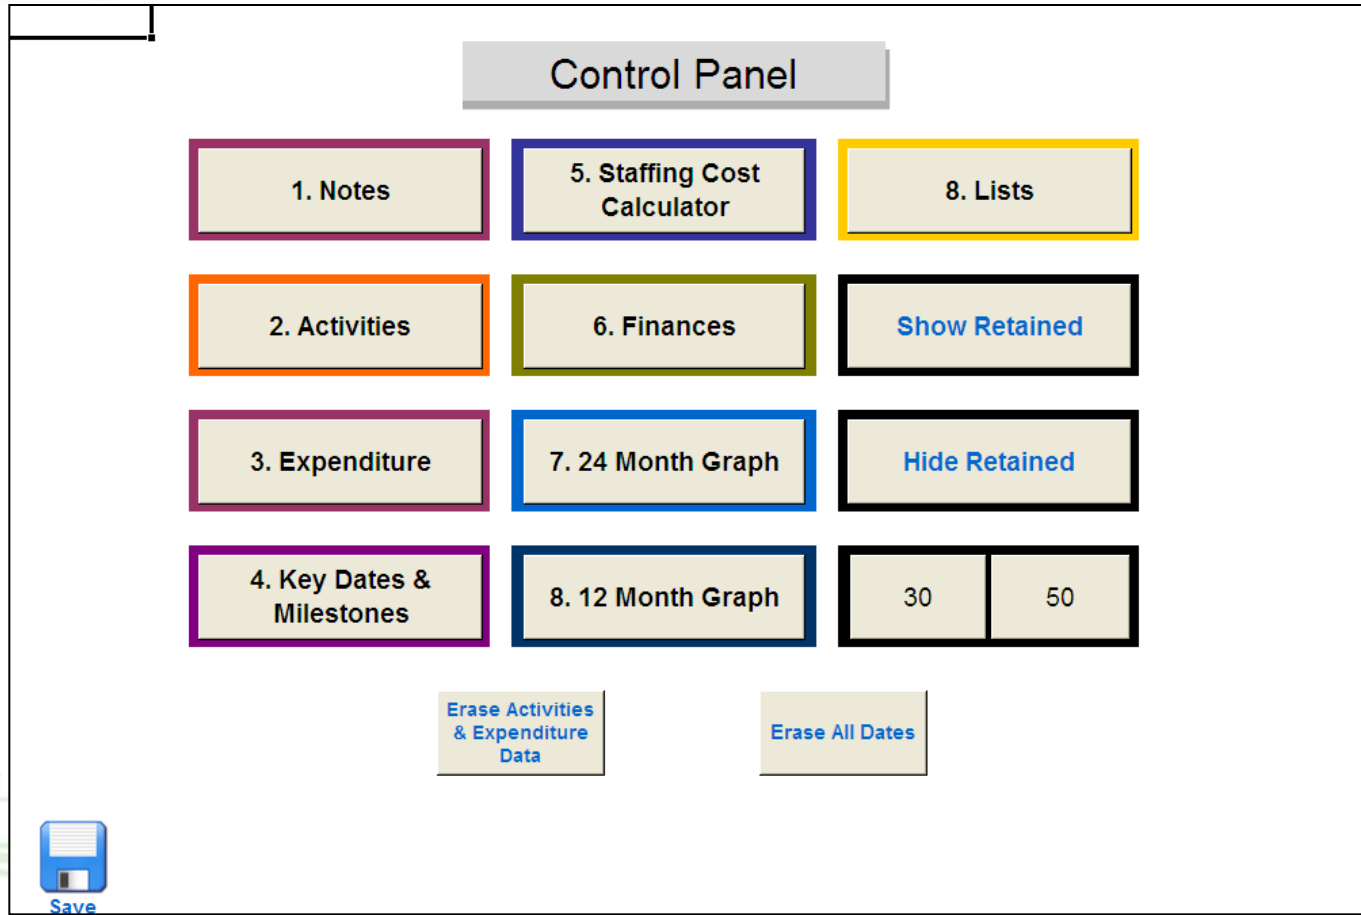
Control Panel

1. Notes

5. Staffing Cost Calculator

8. Lists

2. Activities

6. Finances

Show Retained

3. Expenditure

7. 24 Month Graph

Hide Retained

4. Key Dates & Milestones

8. 12 Month Graph

30

50

Erase Activities & Expenditure Data

Erase All Dates

Save